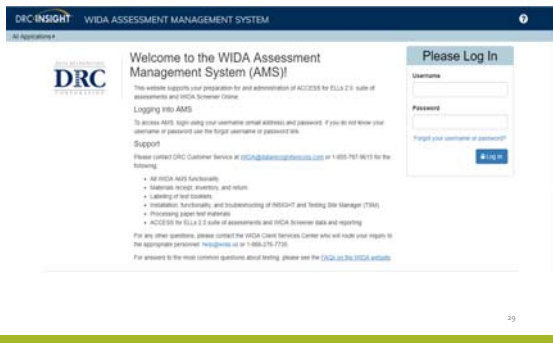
DRC INSIGHT WIDA ASSESSMENT MANAGEMENT SYSTEM

All Applications ▾

DATA RECOGNITION
DRC
CORPORATION

Welcome to the WIDA Assessment Management System (AMS)!

This website supports your preparation for and administration of ACCESS for ELLs 2.0 suite of assessments and WIDA Screener Online.

Logging into AMS

To access AMS, login using your username (email address) and password. If you do not know your username or password use the forgot username or password link.

Support

Please contact DRC Customer Service at WIDA@datarecognitioncorp.com or 1-855-787-9615 for the following:

- All WIDA AMS functionality
- Materials receipt, inventory, and return
- Labeling of test booklets
- Installation, functionality, and troubleshooting of INSIGHT and Testing Site Manager (TSM)
- Processing paper test materials
- ACCESS for ELLs 2.0 suite of assessments and WIDA Screener data and reporting

For any other questions, please contact the WIDA Client Services Center who will route your inquiry to the appropriate personnel: help@wida.us or 1-866-276-7735

For answers to the most common questions about testing, please see the FAQs on the WIDA website.

Please Log In

Username

Password

Forgot your username or password?

Log In

29